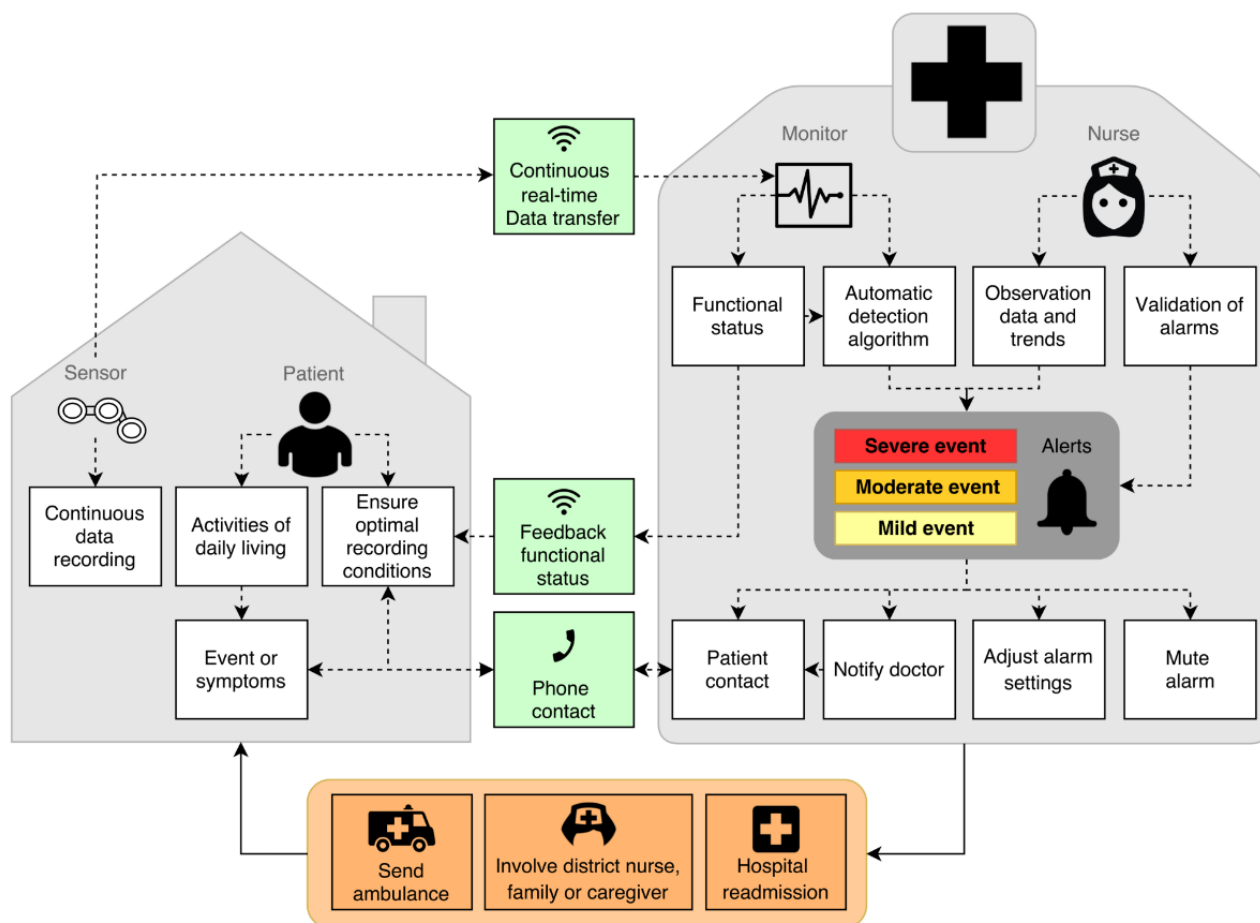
Continuous real-time Data transfer

Monitor

Nurse

Functional status

Automatic detection algorithm

Observation data and trends

Validation of alarms

Severe event

Moderate event

Mild event

Alerts

Sensor

Patient

Continuous data recording

Activities of daily living

Ensure optimal recording conditions

Feedback functional status

Event or symptoms

Phone contact

Patient contact

Notify doctor

Adjust alarm settings

Mute alarm

Send ambulance

Involve district nurse, family or caregiver

Hospital readmission